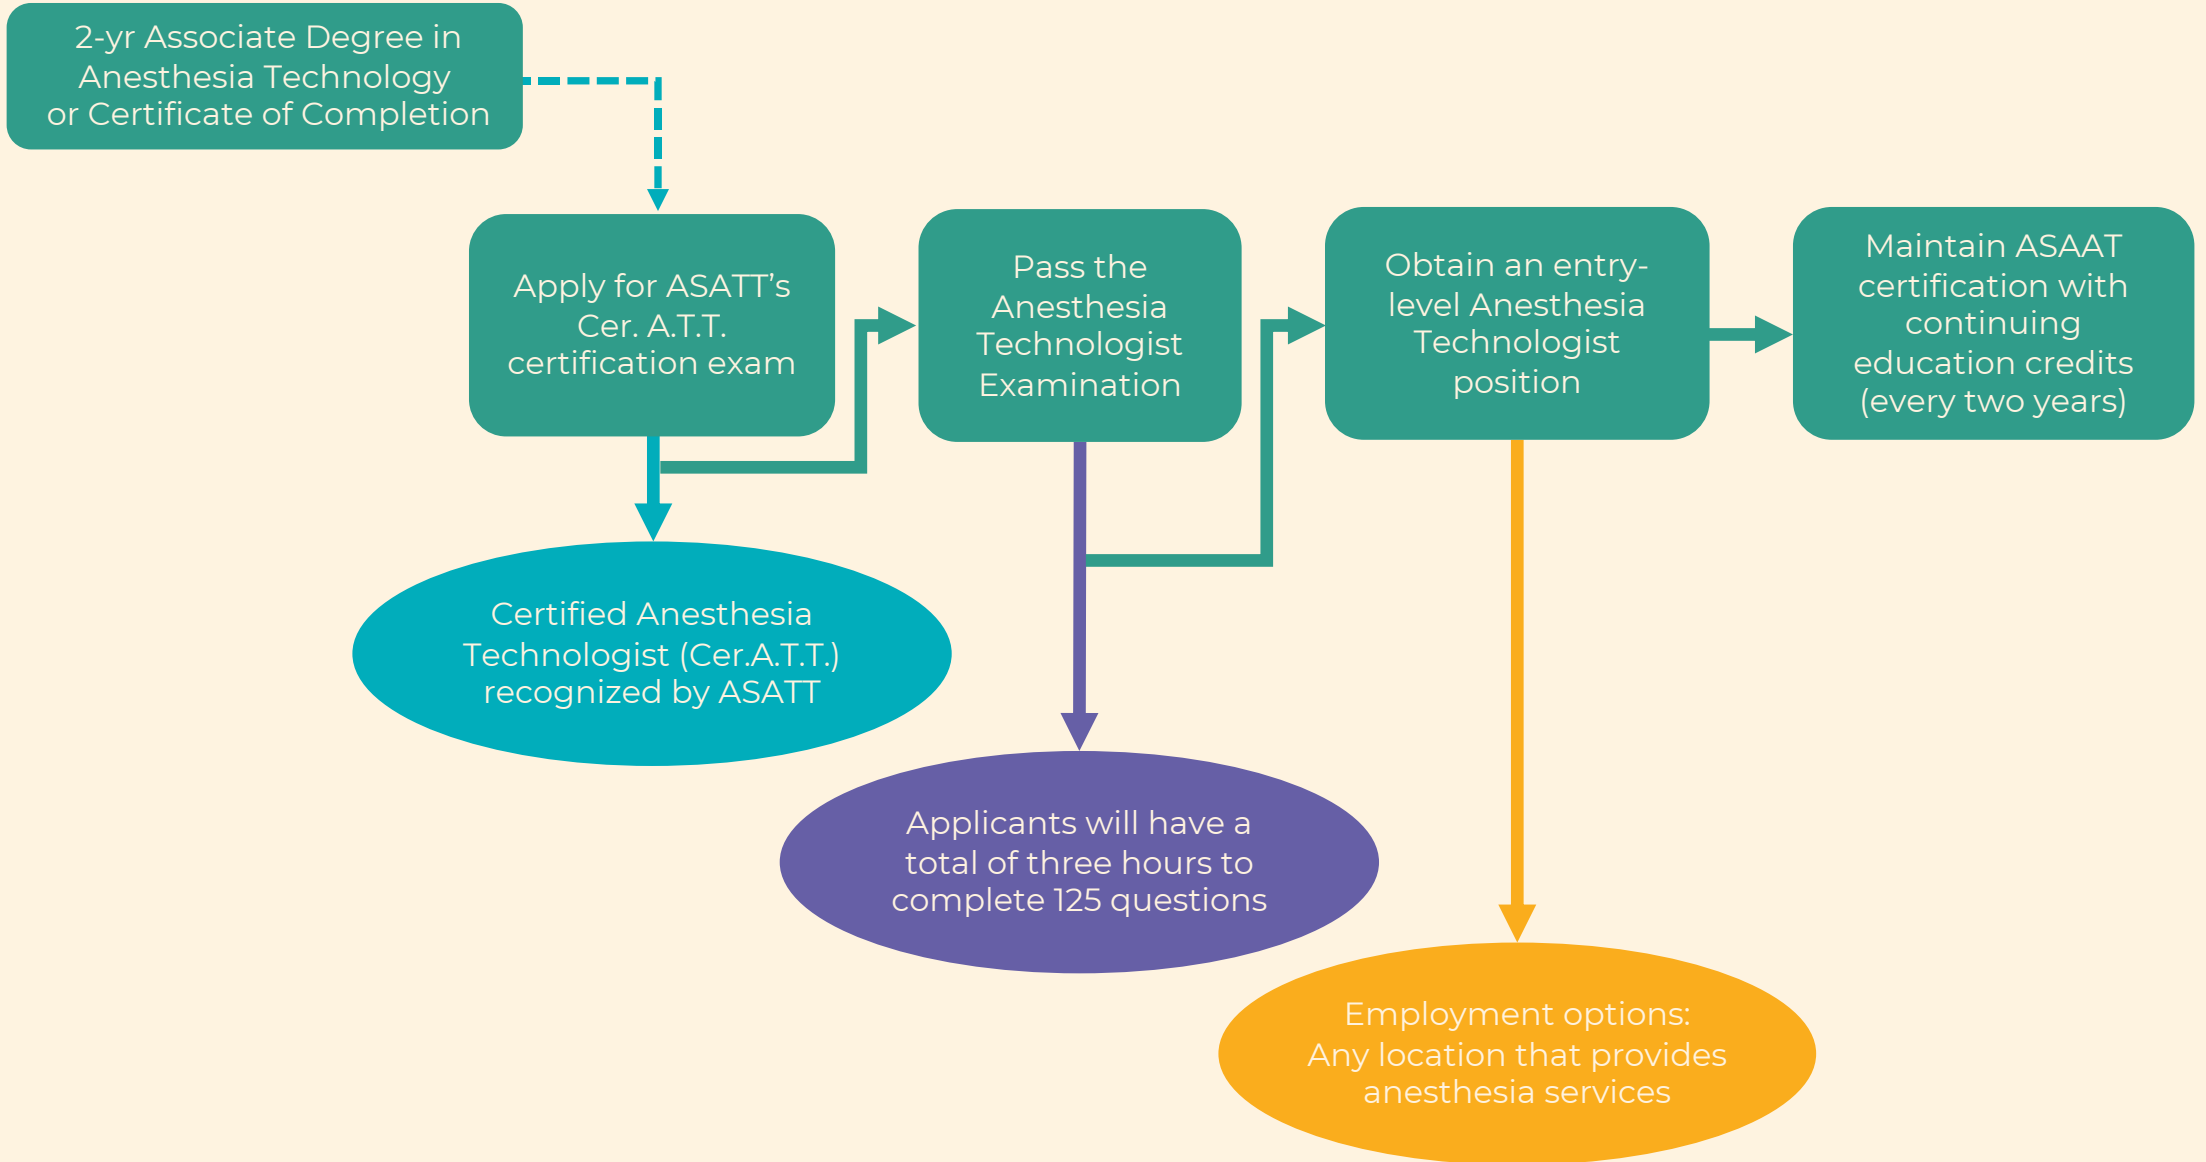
2-yr Associate Degree in Anesthesia Technology or Certificate of Completion

Apply for ASATT's Cer. A.T.T. certification exam

Pass the Anesthesia Technologist Examination

Obtain an entry-level Anesthesia Technologist position

Maintain ASAAT certification with continuing education credits (every two years)

Certified Anesthesia Technologist (Cer.A.T.T.) recognized by ASATT

Applicants will have a total of three hours to complete 125 questions

Employment options: Any location that provides anesthesia services